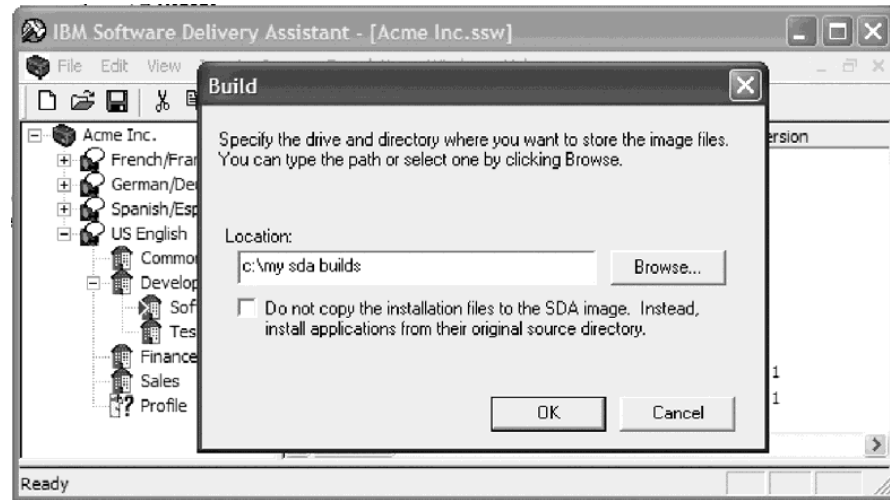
IBM Software Delivery Assistant - [Acme Inc.ssw]

File Edit View

Acme Inc.
French/Fran
German/De
Spanish/Esp
US English
Commo
Develop
Sof
Tes
Finance
Sales
Profile

ersion

1
1

Build

Specify the drive and directory where you want to store the image files. You can type the path or select one by clicking Browse.

Location:
c:\my sda builds
Browse...

Do not copy the installation files to the SDA image. Instead, install applications from their original source directory.

OK
Cancel

Ready